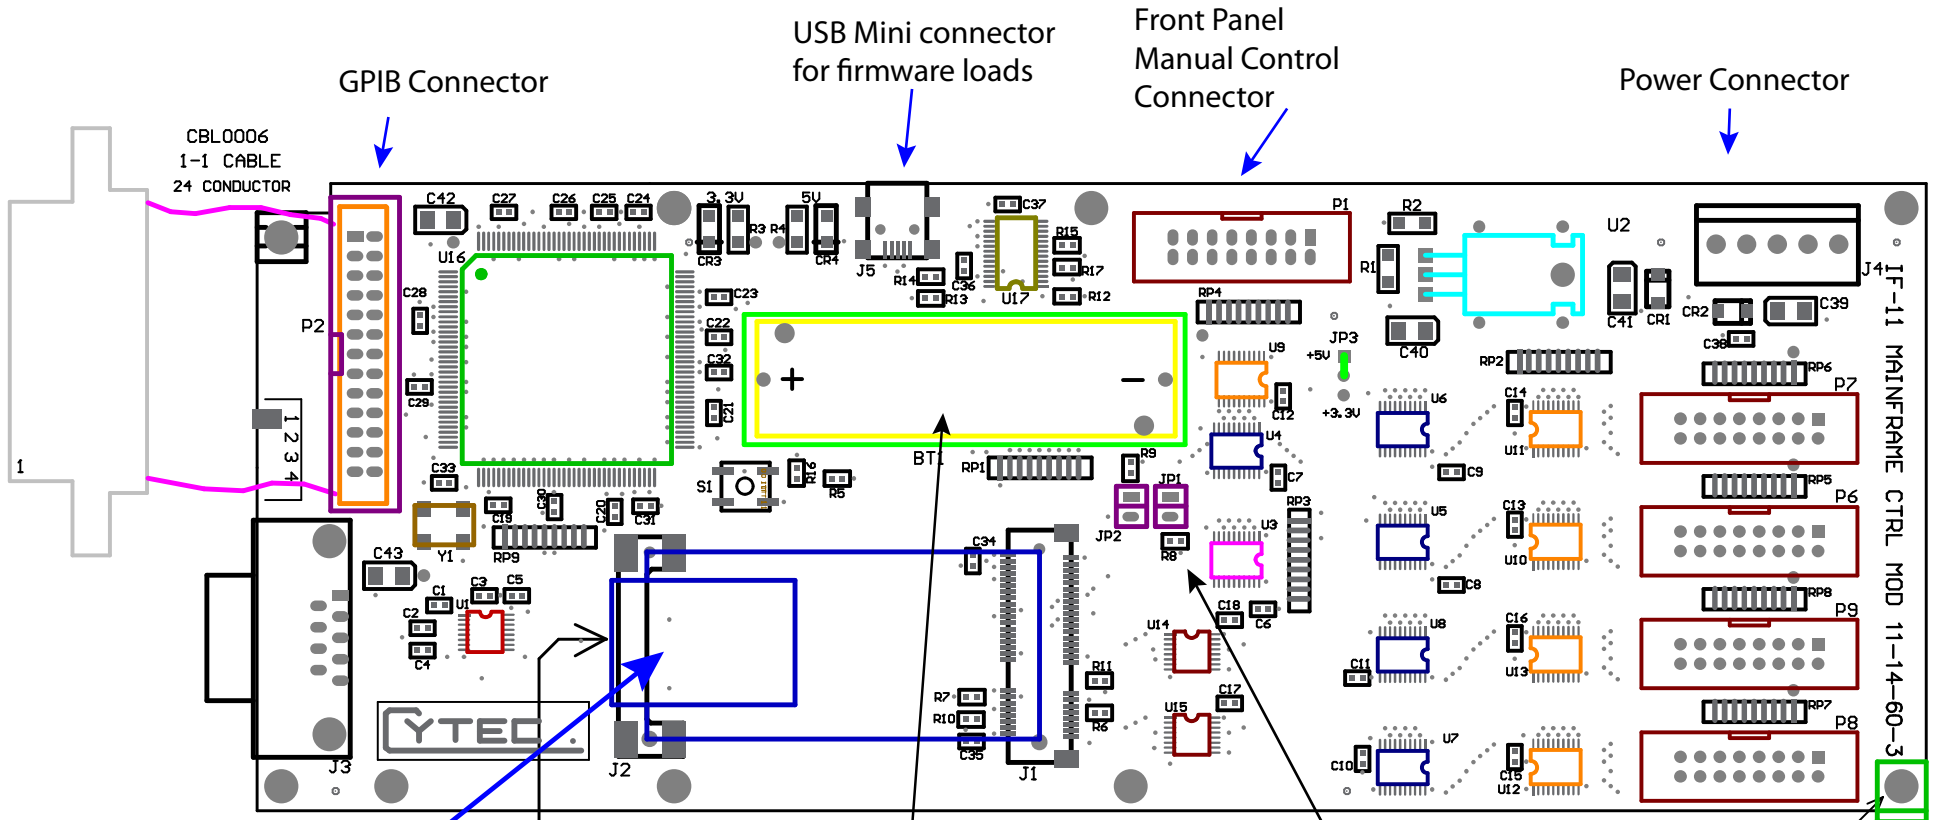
GPIB Connector

USB Mini connector for firmware loads

Front Panel Manual Control Connector

Power Connector

CBL0006
1-1 CABLE
24 CONDUCTOR

1

1 2 3 4

P2

C42 C27 C26 C25 C24 3.3V 5V

U16 CR3 R3 R4 CR4 J5 C37 R15 R14 C36 R17 R13 U17 R12

P1 R2 R1 U2 J4 RP4 JP3 +5V +3.3V C40 C41 CR1 CR2 C39 C38 RP2

C28 C29 C23 C22 C32 C21 C33

+ –

BT1

U9 C12 U4 C7 U3 RP3 U6 U11 C14 C9 RP6 P7

S1 R16 R5 RP1 R9 JP1 JP2 R8 U5 U10 C13 C8 RP5 P6

Y1 C19 C30 C20 C31 RP9 C43 C34 C18 C6 U14 U8 U13 C16 C11 RP8 P9

C1 C3 C5 C2 U1 C4 R11 R7 R10 R6 C35 C17 U15 U7 U12 C10 C15 RP7 P8

J3 J2 J1

CYTEC

IF-11 MAINFRAME CTRL MOD 11-14-60-3